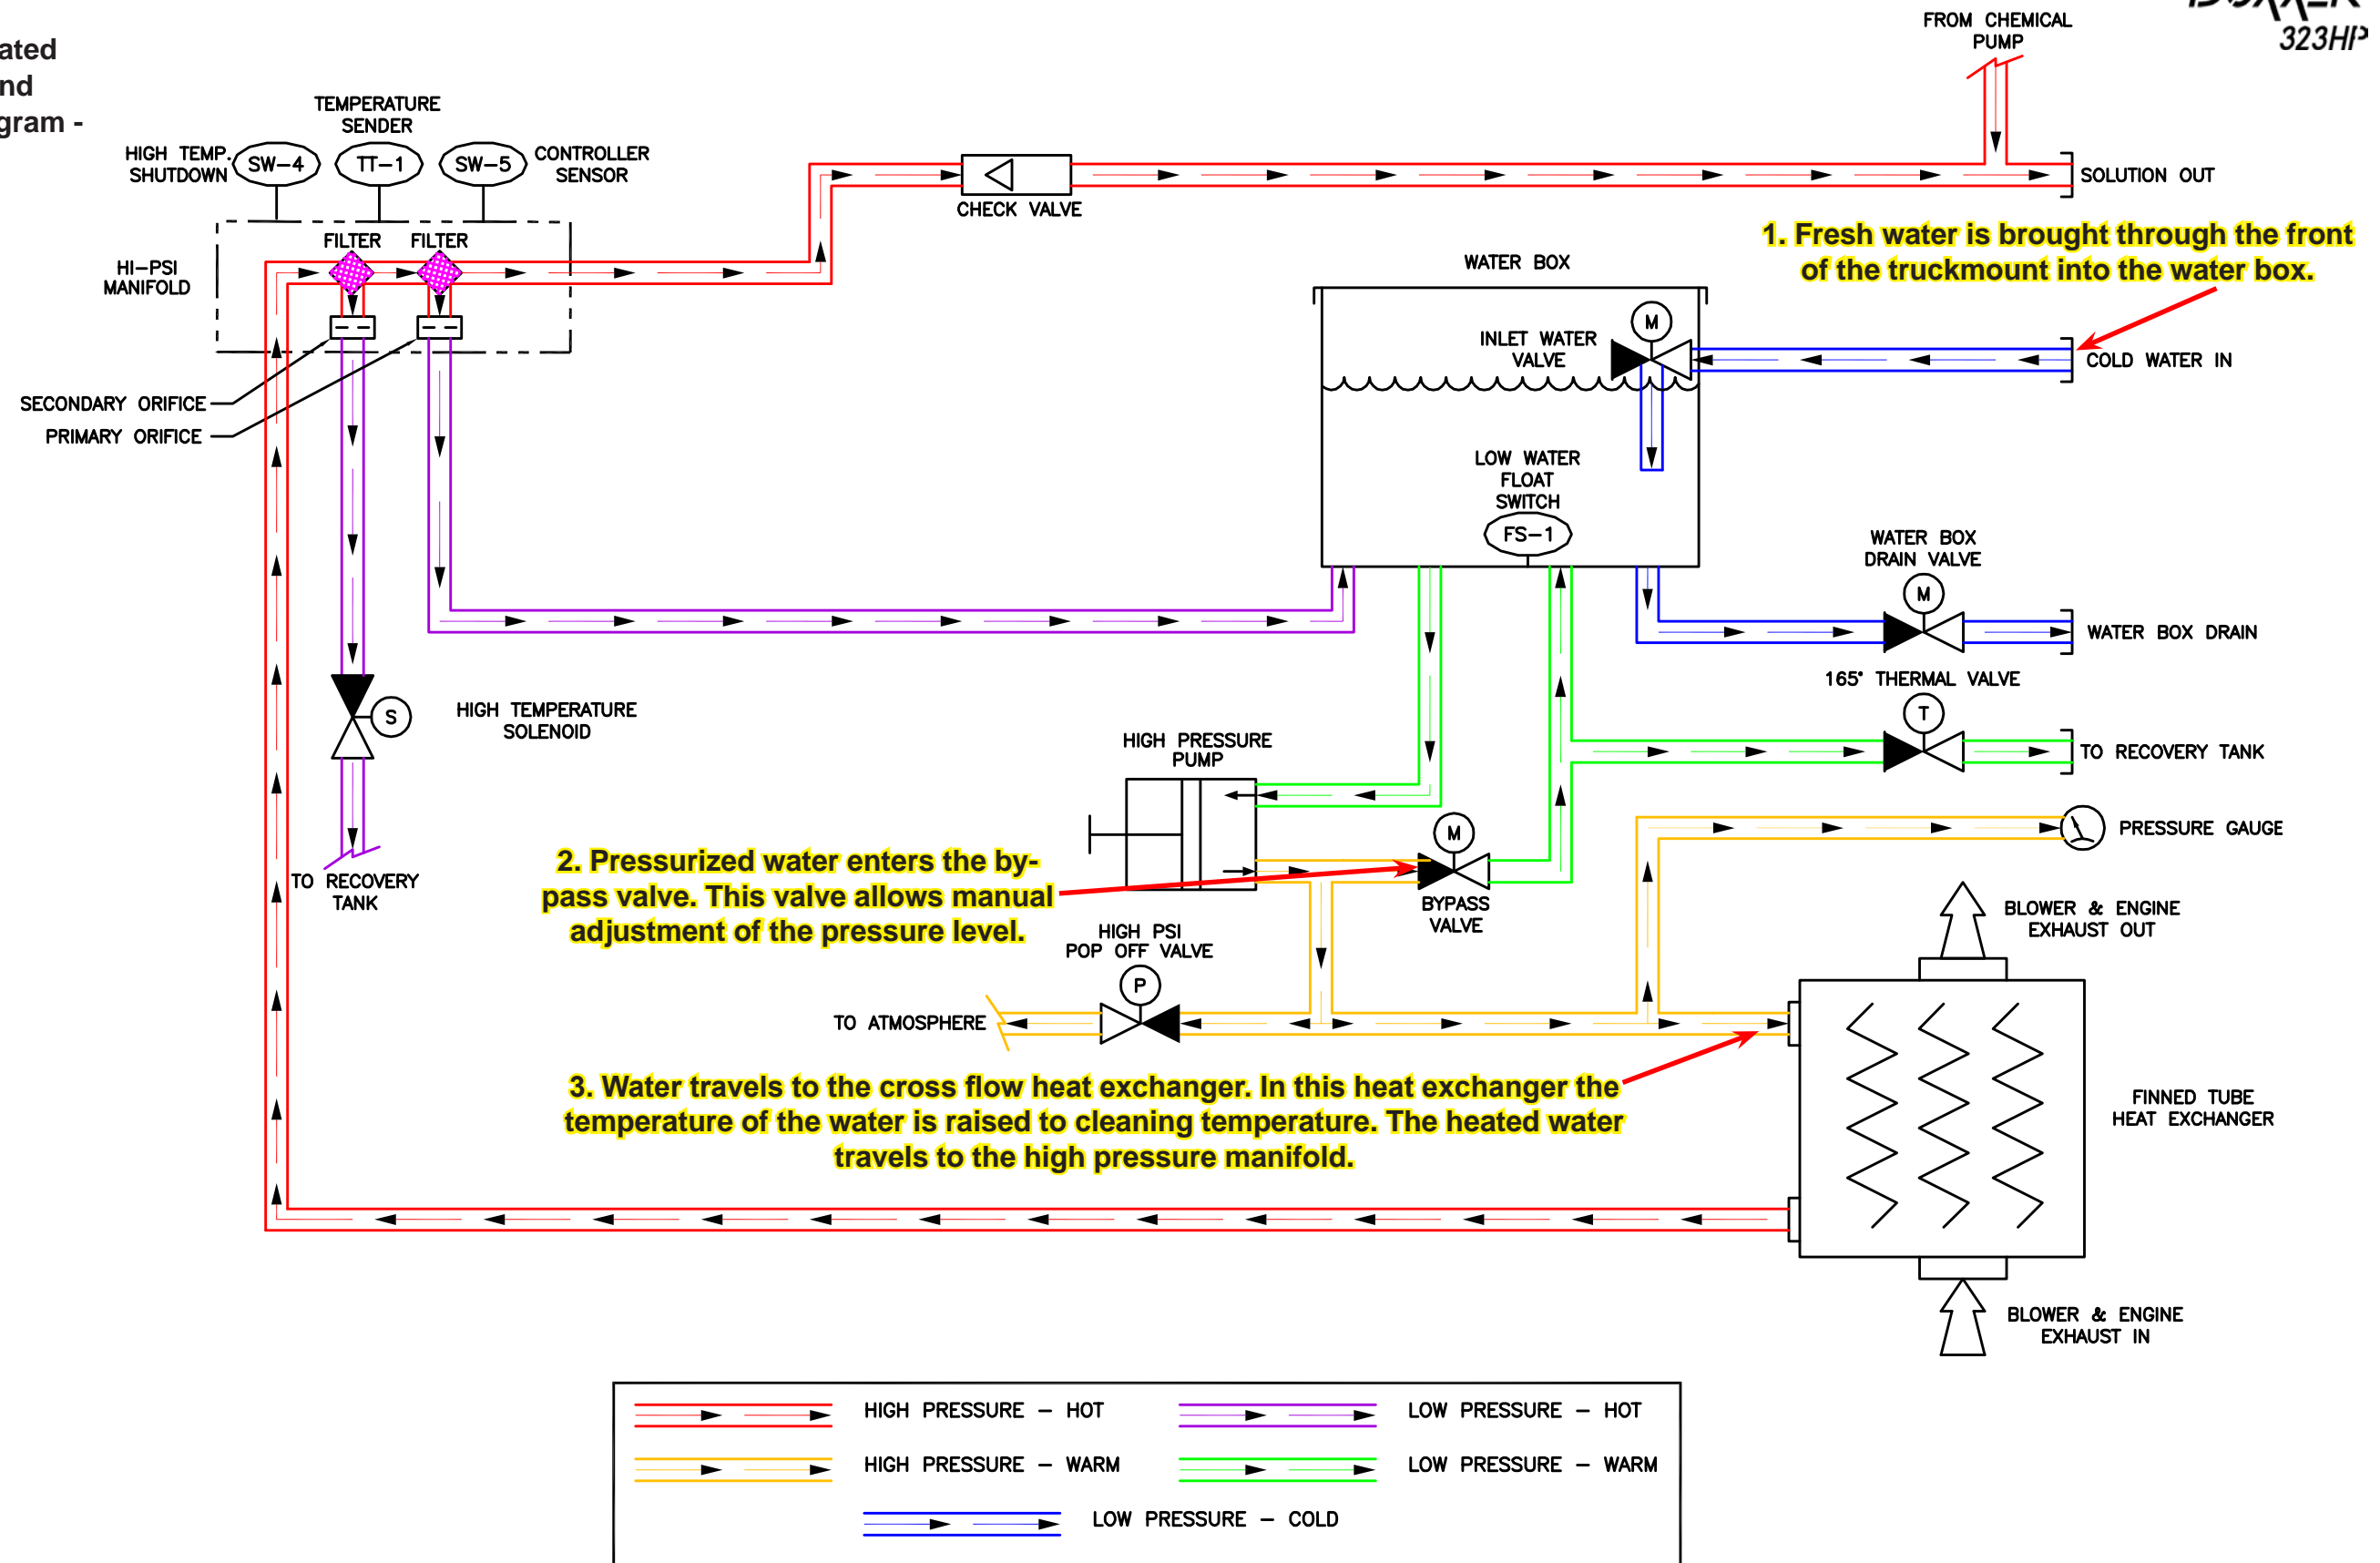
ated
nd
gram -

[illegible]
323HP

FROM CHEMICAL PUMP

TEMPERATURE SENDER

HIGH TEMP. SHUTDOWN

SW–4

TT–1

SW–5

CONTROLLER SENSOR

CHECK VALVE

SOLUTION OUT

1. Fresh water is brought through the front of the truckmount into the water box.

HI–PSI MANIFOLD

FILTER

FILTER

WATER BOX

INLET WATER VALVE

M

COLD WATER IN

SECONDARY ORIFICE

PRIMARY ORIFICE

LOW WATER FLOAT SWITCH

FS–1

WATER BOX DRAIN VALVE

M

WATER BOX DRAIN

165° THERMAL VALVE

T

TO RECOVERY TANK

S

HIGH TEMPERATURE SOLENOID

HIGH PRESSURE PUMP

M

PRESSURE GAUGE

TO RECOVERY TANK

2. Pressurized water enters the by-pass valve. This valve allows manual adjustment of the pressure level.

BYPASS VALVE

BLOWER & ENGINE EXHAUST OUT

HIGH PSI POP OFF VALVE

P

TO ATMOSPHERE

3. Water travels to the cross flow heat exchanger. In this heat exchanger the temperature of the water is raised to cleaning temperature. The heated water travels to the high pressure manifold.

FINNED TUBE HEAT EXCHANGER

BLOWER & ENGINE EXHAUST IN

HIGH PRESSURE – HOT

LOW PRESSURE – HOT

HIGH PRESSURE – WARM

LOW PRESSURE – WARM

LOW PRESSURE – COLD